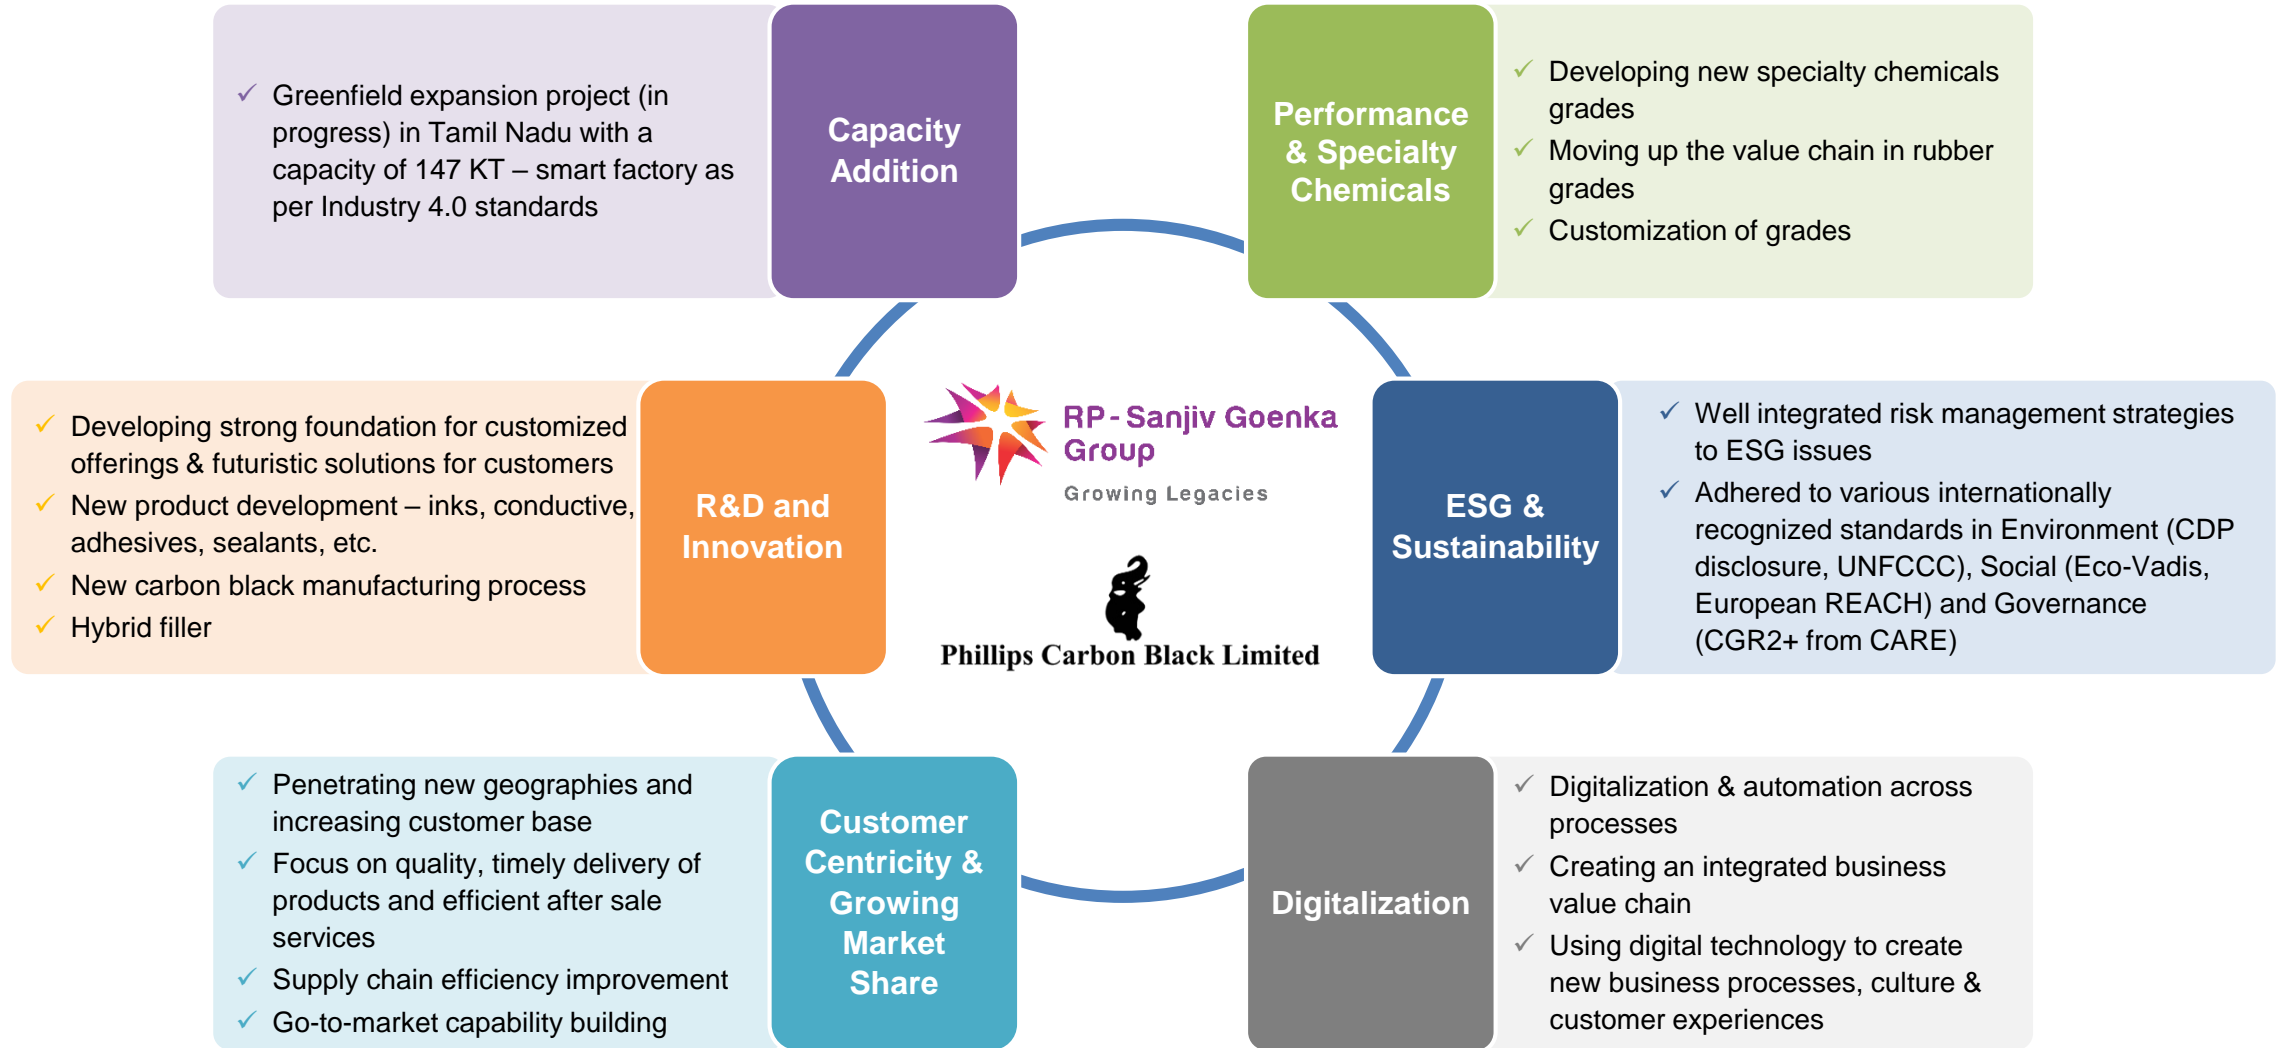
✓ Greenfield expansion project (in progress) in Tamil Nadu with a capacity of 147 KT – smart factory as per Industry 4.0 standards

Capacity Addition

Performance & Specialty Chemicals

✓ Developing new specialty chemicals grades
✓ Moving up the value chain in rubber grades
✓ Customization of grades

✓ Developing strong foundation for customized offerings & futuristic solutions for customers
✓ New product development – inks, conductive, adhesives, sealants, etc.
✓ New carbon black manufacturing process
✓ Hybrid filler

R&D and Innovation

RP - Sanjiv Goenka Group
Growing Legacies

Phillips Carbon Black Limited

ESG & Sustainability

✓ Well integrated risk management strategies to ESG issues
✓ Adhered to various internationally recognized standards in Environment (CDP disclosure, UNFCCC), Social (Eco-Vadis, European REACH) and Governance (CGR2+ from CARE)

✓ Penetrating new geographies and increasing customer base
✓ Focus on quality, timely delivery of products and efficient after sale services
✓ Supply chain efficiency improvement
✓ Go-to-market capability building

Customer Centricity & Growing Market Share

Digitalization

✓ Digitalization & automation across processes
✓ Creating an integrated business value chain
✓ Using digital technology to create new business processes, culture & customer experiences